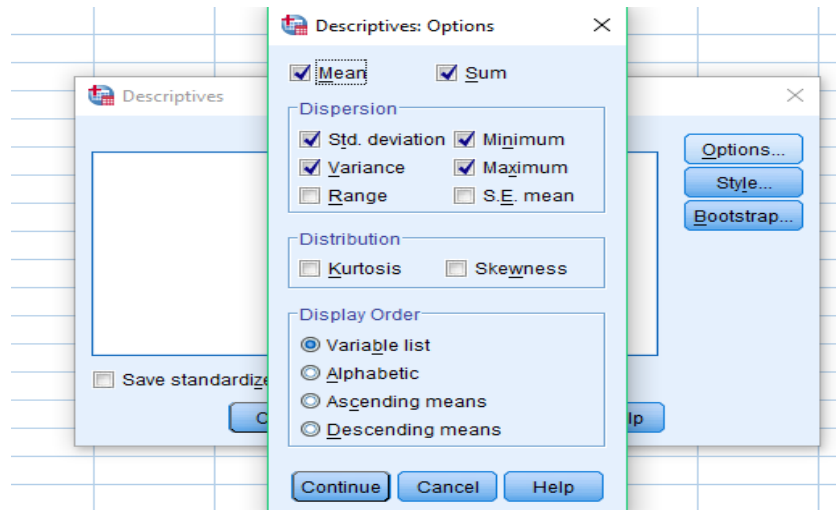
Descriptives: Options

Mean
Sum

Dispersion
Std. deviation
Minimum
Variance
Maximum
Range
S.E. mean

Distribution
Kurtosis
Skewness

Display Order
Variable list
Alphabetic
Ascending means
Descending means

Continue
Cancel
Help

Descriptives

Options...
Style...
Bootstrap...

Save standardize

C

lp